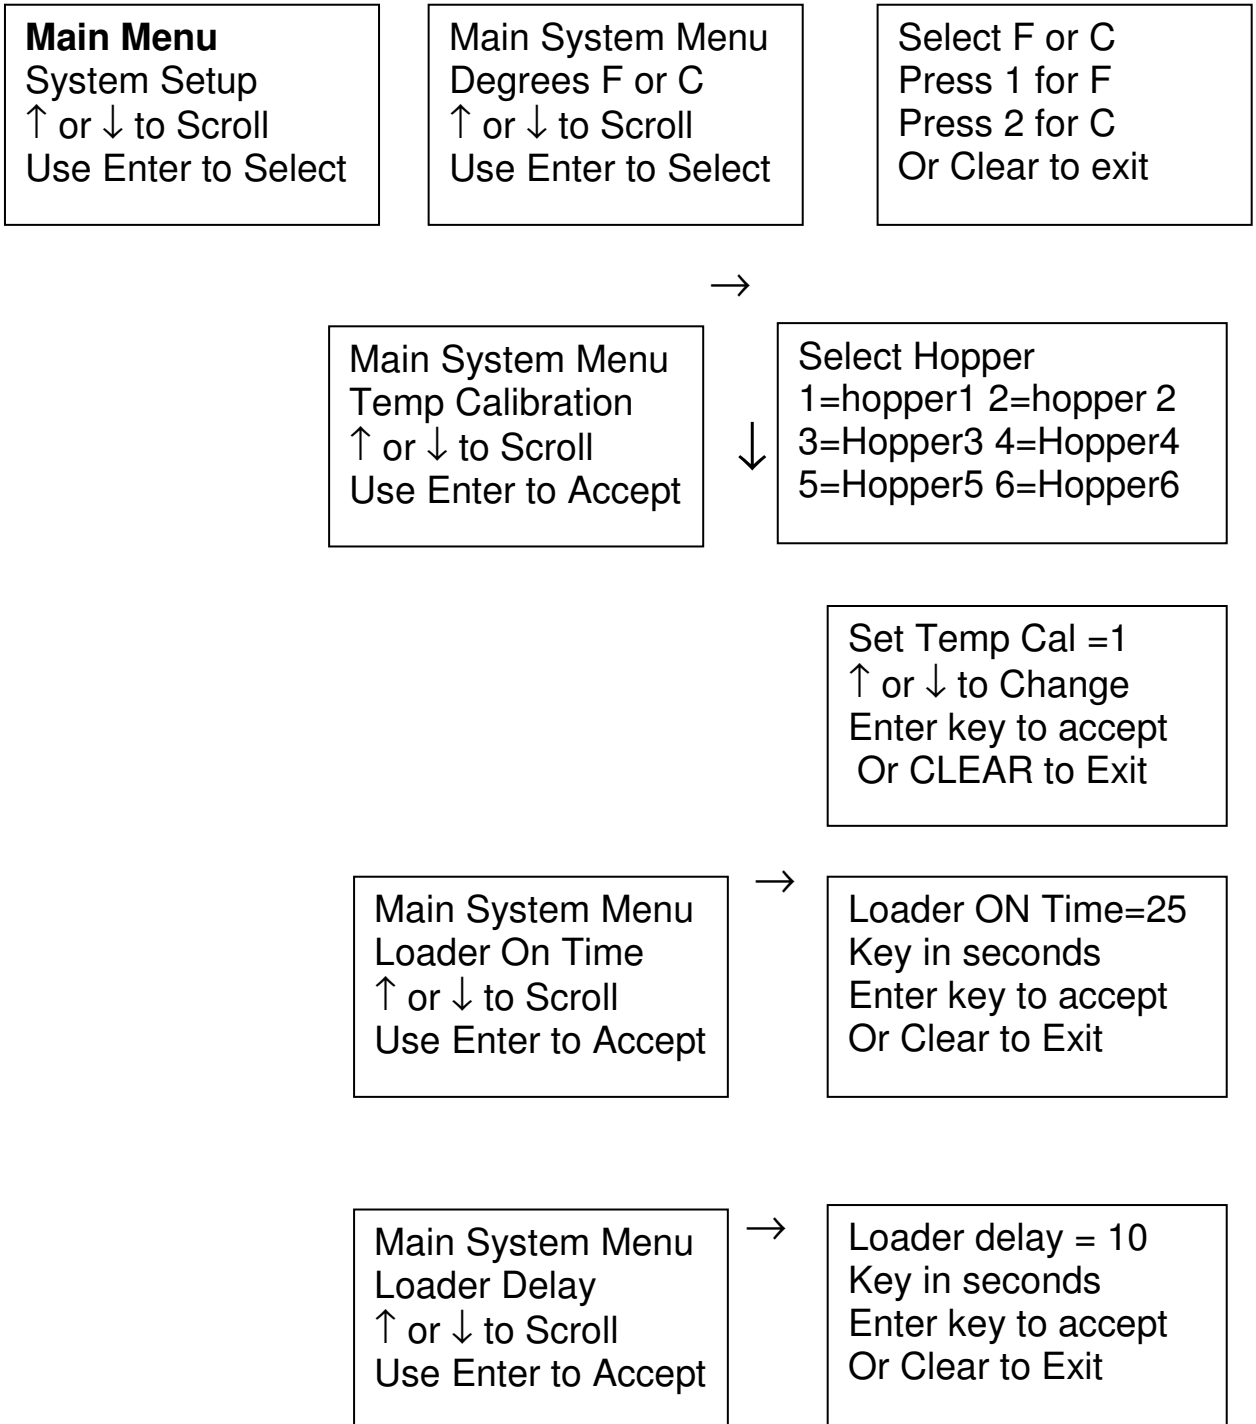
**Main Menu**
System Setup
↑ or ↓ to Scroll
Use Enter to Select

Main System Menu
Degrees F or C
↑ or ↓ to Scroll
Use Enter to Select

Select F or C
Press 1 for F
Press 2 for C
Or Clear to exit

→

Main System Menu
Temp Calibration
↑ or ↓ to Scroll
Use Enter to Accept

↓

Select Hopper
1=hopper1 2=hopper 2
3=Hopper3 4=Hopper4
5=Hopper5 6=Hopper6

Set Temp Cal =1
↑ or ↓ to Change
Enter key to accept
Or CLEAR to Exit

→

Main System Menu
Loader On Time
↑ or ↓ to Scroll
Use Enter to Accept

Loader ON Time=25
Key in seconds
Enter key to accept
Or Clear to Exit

Main System Menu
Loader Delay
↑ or ↓ to Scroll
Use Enter to Accept

→

Loader delay = 10
Key in seconds
Enter key to accept
Or Clear to Exit